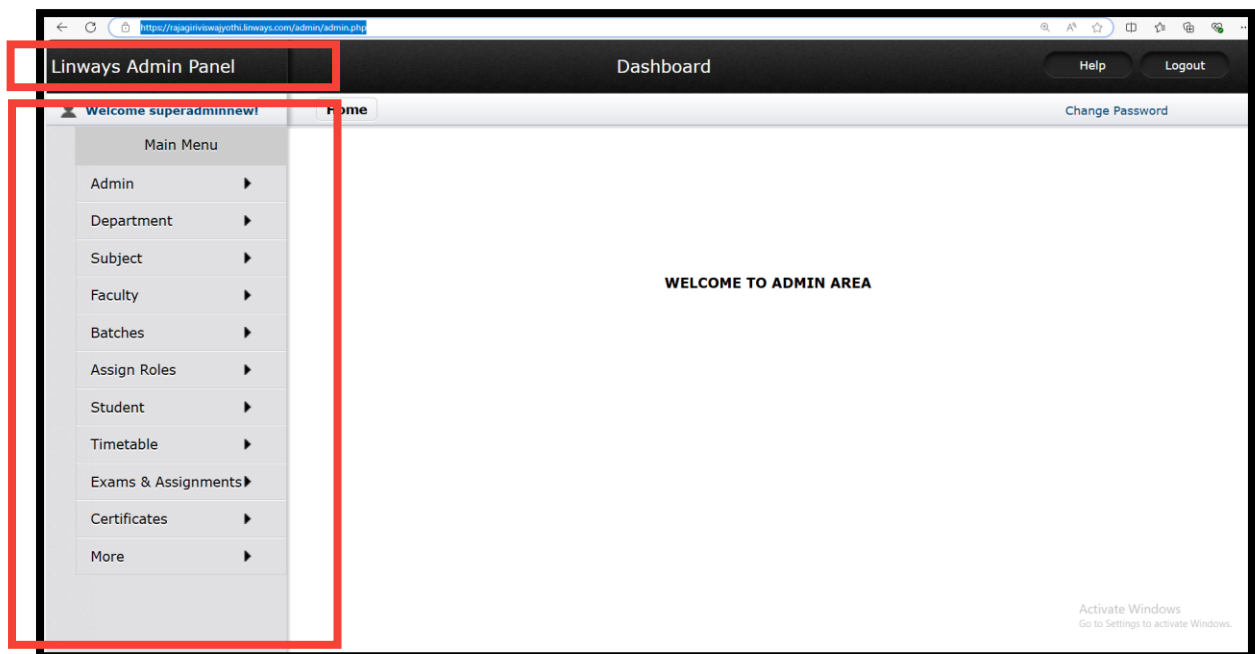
https://rajagiriviswajyothi.linways.com/admin/admin.php

Linways Admin Panel

Dashboard

Help

Logout

Welcome superadminnew!

Home

Change Password

Main Menu

Admin

Department

Subject

Faculty

Batches

Assign Roles

Student

Timetable

Exams & Assignments

Certificates

More

WELCOME TO ADMIN AREA

Activate Windows
Go to Settings to activate Windows.